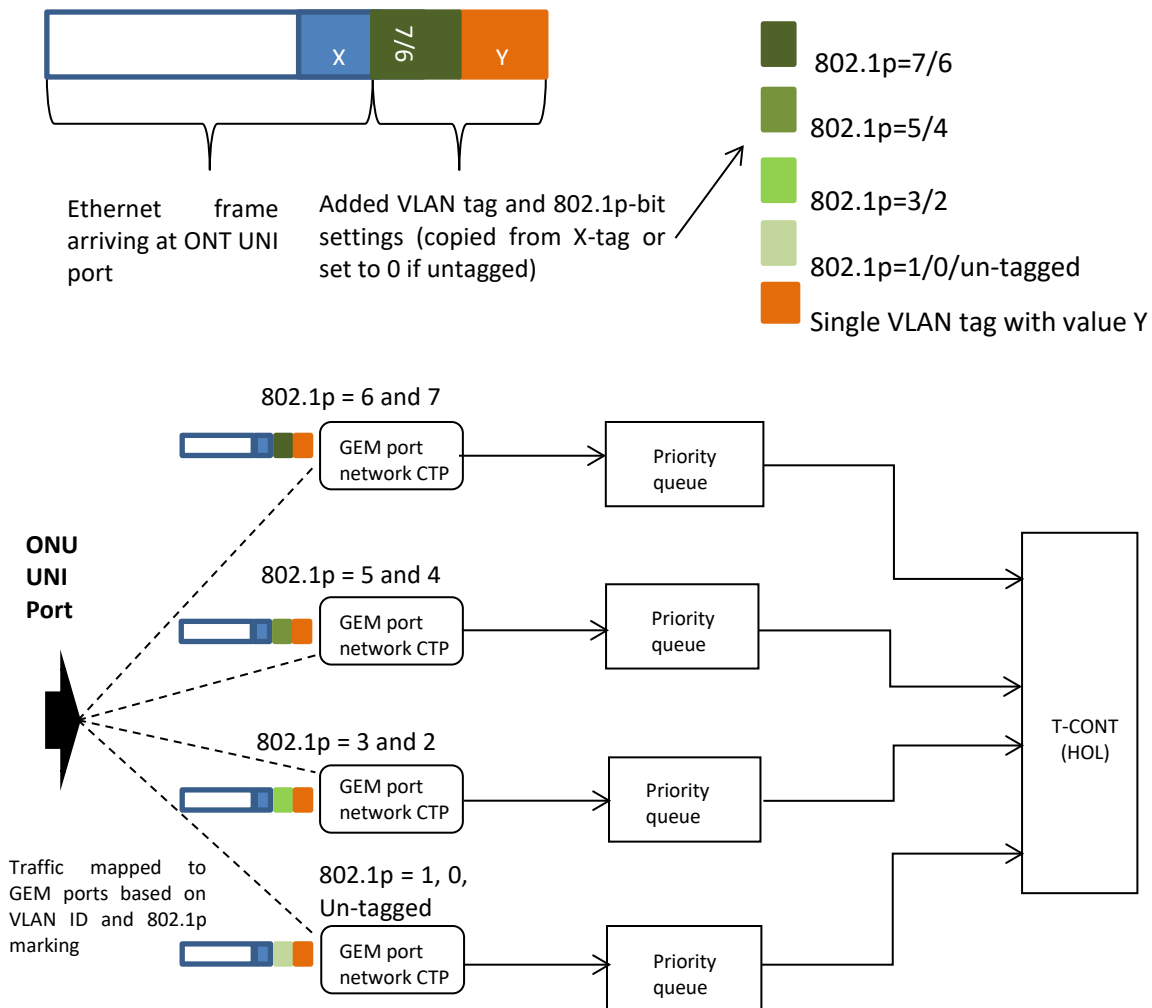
X
7/6
Y

Ethernet frame arriving at ONT UNI port

Added VLAN tag and 802.1p-bit settings (copied from X-tag or set to 0 if untagged)

802.1p=7/6
802.1p=5/4
802.1p=3/2
802.1p=1/0/un-tagged
Single VLAN tag with value Y

802.1p = 6 and 7
GEM port network CTP
Priority queue

ONU UNI Port

802.1p = 5 and 4
GEM port network CTP
Priority queue

T-CONT (HOL)

802.1p = 3 and 2
GEM port network CTP
Priority queue

Traffic mapped to GEM ports based on VLAN ID and 802.1p marking

802.1p = 1, 0, Un-tagged
GEM port network CTP
Priority queue